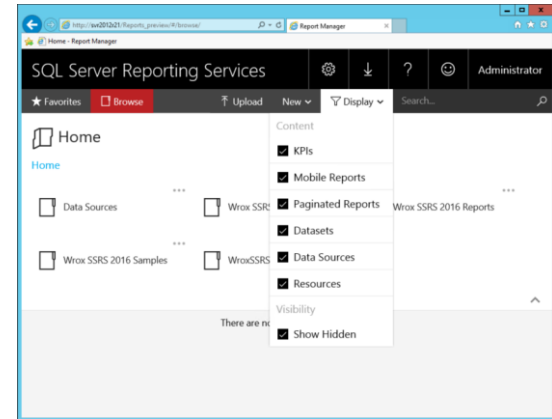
http://svr2012r21/Reports_preview/#/browse/
Report Manager
Home - Report Manager

SQL Server Reporting Services

Administrator

★ Favorites
Browse
Upload
New
Display
Search...

Content
KPIs
Mobile Reports
Paginated Reports
Datasets
Data Sources
Resources
Visibility
Show Hidden

Home

Home

Data Sources
Wrox SSRS
Wrox SSRS 2016 Reports
Wrox SSRS 2016 Samples
WroxSSRS

There are no